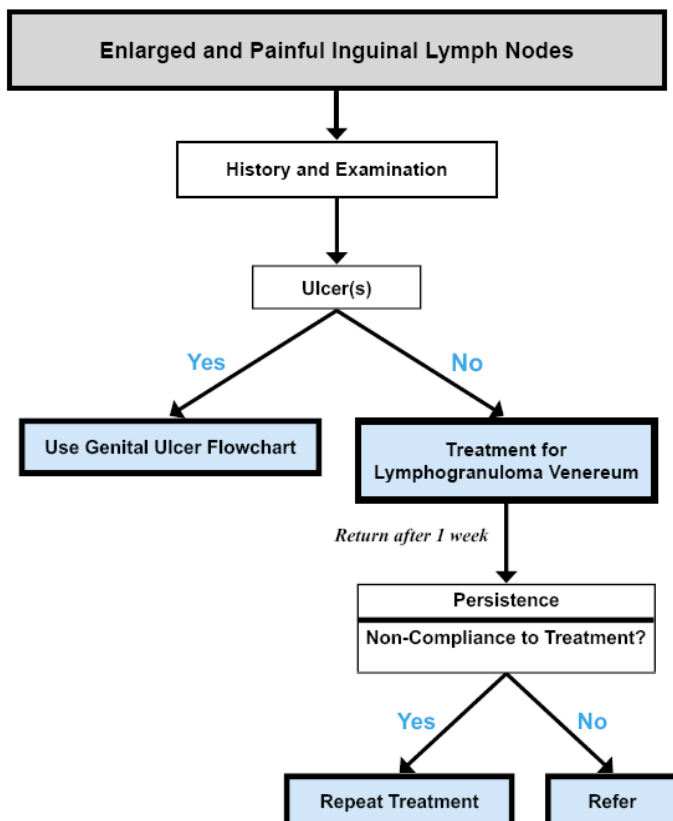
Enlarged and Painful Inguinal Lymph Nodes

History and Examination

Ulcer(s)

Yes

No

Use Genital Ulcer Flowchart

Treatment for Lymphogranuloma Venereum

Return after 1 week

Persistence

Non-Compliance to Treatment?

Yes

No

Repeat Treatment

Refer